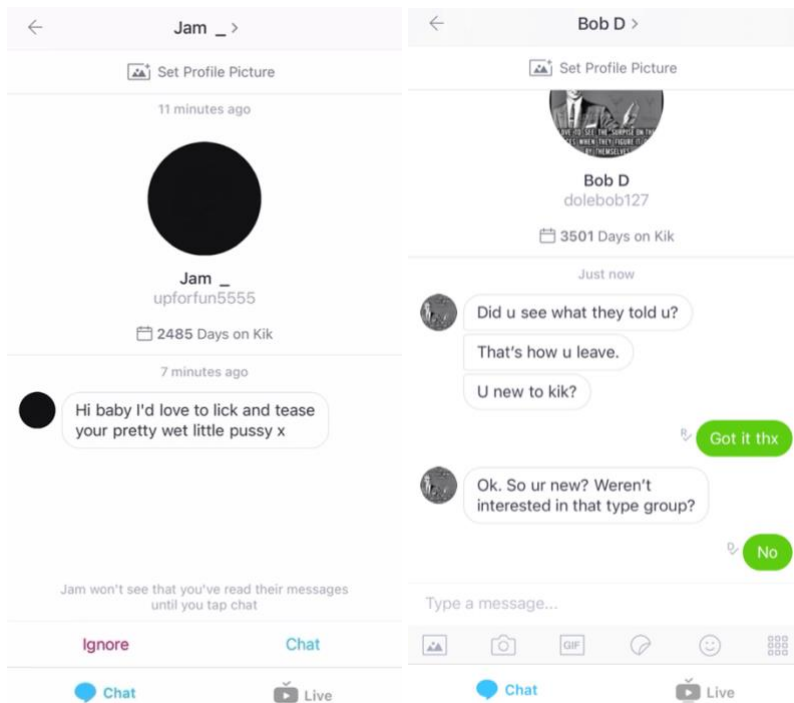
Jam _ >

Set Profile Picture

11 minutes ago

Jam _
upforfun5555

2485 Days on Kik

7 minutes ago

Hi baby I'd love to lick and tease your pretty wet little pussy x

Jam won't see that you've read their messages until you tap chat

Ignore

Chat

Chat

Live

Bob D >

Set Profile Picture

Bob D
dolebob127

3501 Days on Kik

Just now

Did u see what they told u?

That's how u leave.

U new to kik?

Got it thx

Ok. So ur new? Weren't interested in that type group?

No

Type a message...

GIF

Chat

Live